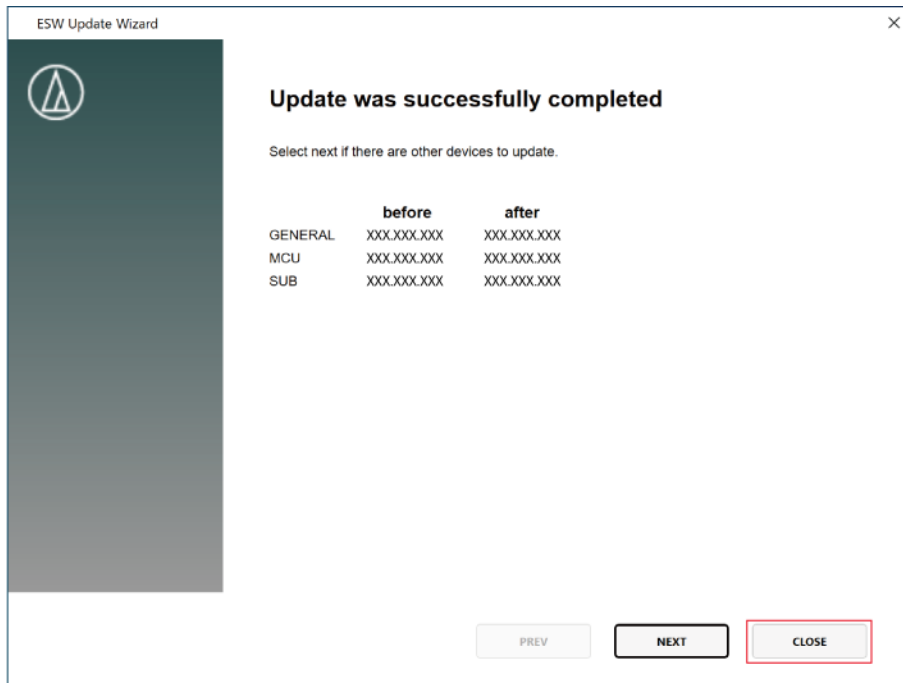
ESW Update Wizard

×

Update was successfully completed

Select next if there are other devices to update.

| | before | after |
|---|---|---|
| GENERAL | XXX.XXX.XXX | XXX.XXX.XXX |
| MCU | XXX.XXX.XXX | XXX.XXX.XXX |
| SUB | XXX.XXX.XXX | XXX.XXX.XXX |

PREV

NEXT

CLOSE